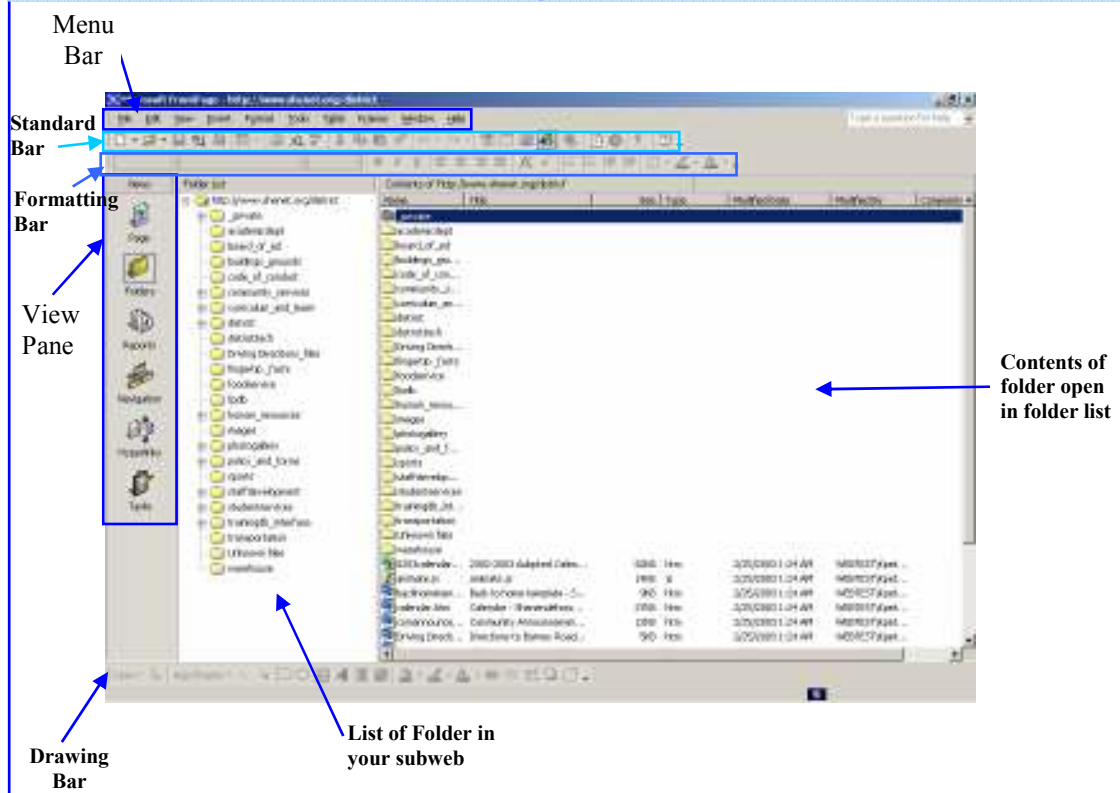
Menu Bar

Standard Bar

Formatting Bar

View Pane

Contents of folder open in folder list

Drawing Bar

List of Folder in your subweb

Microsoft FrontPage - http://www.shenet.org/district

File Edit View Insert Format Tools Table Frames Window Help

Type a question for help

Views

Page

Folders

Reports

Navigation

Hyperlinks

Tasks

Folder List

http://www.shenet.org/district

_private

academicdept

board_of_ed

buildings_grounds

code_of_conduct

community_services

curricular_and_learn

district

districttech

Driving Directions_files

fingertip_facts

foodservice

fpdb

human_resources

images

photogallery

policy_and_forms

sports

staffdevelopment

studentservices

trainingdb_interface

transportation

Unknown files

warehouse

Contents of 'http://www.shenet.org/district'

| Name | Title | Size | Type | Modified Date | Modified By |
|---|---|---|---|---|---|
| _private | | | | | |
| academicdept | | | | | |
| board_of_ed | | | | | |
| buildings_gro... | | | | | |
| code_of_con... | | | | | |
| community_s... | | | | | |
| curricular_an... | | | | | |
| district | | | | | |
| districttech | | | | | |
| Driving Direct... | | | | | |
| fingertip_facts | | | | | |
| foodservice | | | | | |
| fpdb | | | | | |
| human_reso... | | | | | |
| images | | | | | |
| photogallery | | | | | |
| policy_and_f... | | | | | |
| sports | | | | | |
| staffdevelop... | | | | | |
| studentservices | | | | | |
| trainingdb_int... | | | | | |
| transportation | | | | | |
| Unknown files | | | | | |
| warehouse | | | | | |
| 0203calendar... | 2002-2003 Adopted Calen... | 60KB | htm | 3/25/2003 1:24 AM | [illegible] |
| animate.js | animate.js | 1KB | js | 3/25/2003 1:24 AM | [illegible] |
| BusBrochure... | Bus brochure template - S... | 5KB | htm | 3/25/2003 1:24 AM | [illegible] |
| calendar.htm | Calendar - Shenendehow... | 15KB | htm | 3/25/2003 1:24 AM | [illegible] |
| Communicati... | Community Announcemen... | 13KB | htm | 3/25/2003 1:24 AM | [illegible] |
| Driving Direct... | Directions to Barnes Road... | 5KB | htm | 3/25/2003 1:24 AM | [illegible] |

Draw AutoShapes